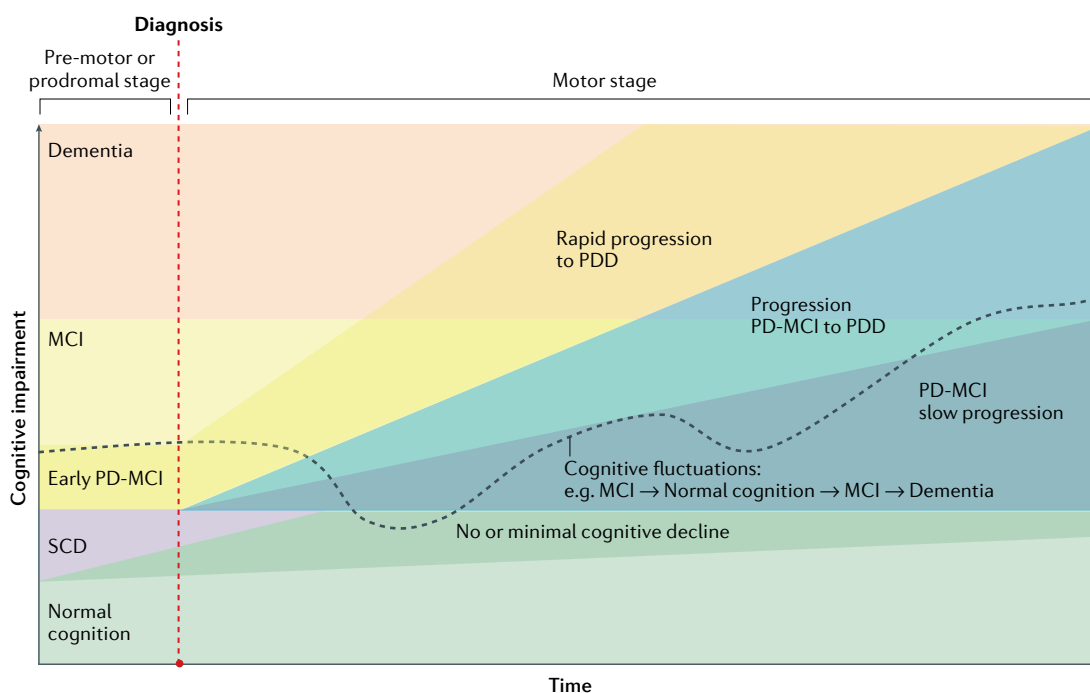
Diagnosis

Pre-motor or prodromal stage

Motor stage

Dementia

MCI

Early PD-MCI

SCD

Normal cognition

Cognitive impairment

Rapid progression to PDD

Progression PD-MCI to PDD

PD-MCI slow progression

Cognitive fluctuations: e.g. MCI → Normal cognition → MCI → Dementia

No or minimal cognitive decline

Time